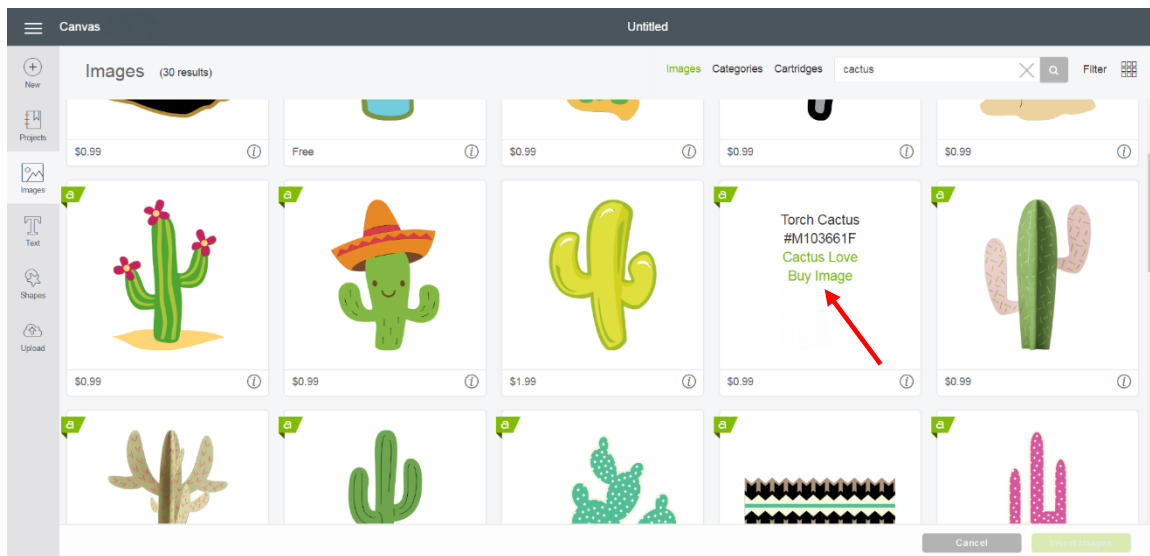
Canvas

Untitled

New

Projects

Images

Text

Shapes

Upload

Images (30 results)

Images Categories Cartridges

cactus

Filter

$0.99

Free

$0.99

$0.99

$0.99

a

a

a

a

a

Torch Cactus
#M103661F
Cactus Love
Buy Image

$0.99

$0.99

$1.99

$0.99

$0.99

a

a

a

a

a

Cancel

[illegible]